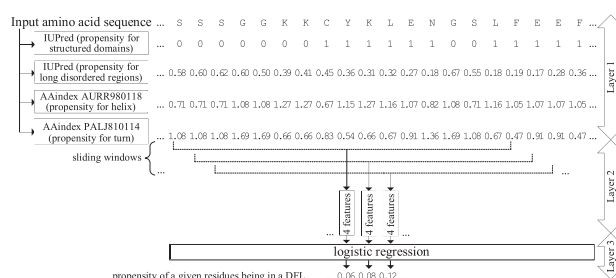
Input amino acid sequence ... S S S G G K K C Y K L E N G S L F E E F ...

IUPred (propensity for structured domains) ... 0 0 0 0 0 0 0 1 1 1 1 1 1 0 0 1 1 1 1 1 ...

IUPred (propensity for long disordered regions) ... 0.58 0.60 0.62 0.60 0.50 0.39 0.41 0.45 0.36 0.31 0.32 0.27 0.18 0.67 0.55 0.18 0.19 0.17 0.28 0.36 ...

AAindex AURR980118 (propensity for helix) ... 0.71 0.71 0.71 1.08 1.08 1.27 1.27 0.67 1.15 1.27 1.16 1.07 0.82 1.08 0.71 1.16 1.05 1.07 1.07 1.05 ...

AAindex PALJ810114 (propensity for turn) ... 1.08 1.08 1.08 1.69 1.69 0.66 0.66 0.83 0.54 0.66 0.67 0.91 1.36 1.69 1.08 0.67 0.47 0.91 0.91 0.47 ...

Layer 1

sliding windows ... ...

4 features 4 features 4 features ...

Layer 2

logistic regression

Layer 3

propensity of a given residues being in a DFL ... 0.06 0.08 0.12